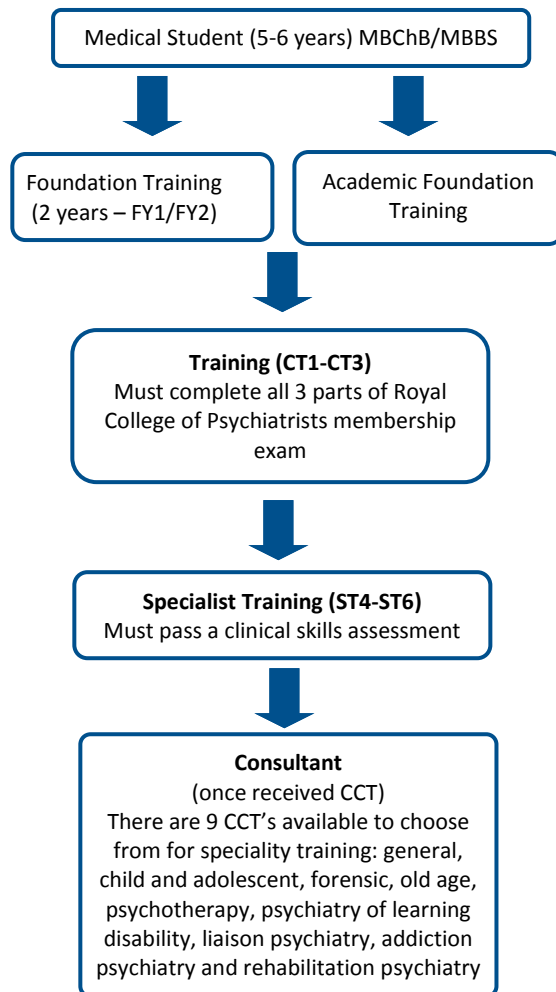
Medical Student (5-6 years) MBChB/MBBS

Foundation Training (2 years – FY1/FY2)

Academic Foundation Training

**Training (CT1-CT3)**
Must complete all 3 parts of Royal College of Psychiatrists membership exam

**Specialist Training (ST4-ST6)**
Must pass a clinical skills assessment

**Consultant**
(once received CCT)
There are 9 CCT's available to choose from for speciality training: general, child and adolescent, forensic, old age, psychotherapy, psychiatry of learning disability, liaison psychiatry, addiction psychiatry and rehabilitation psychiatry